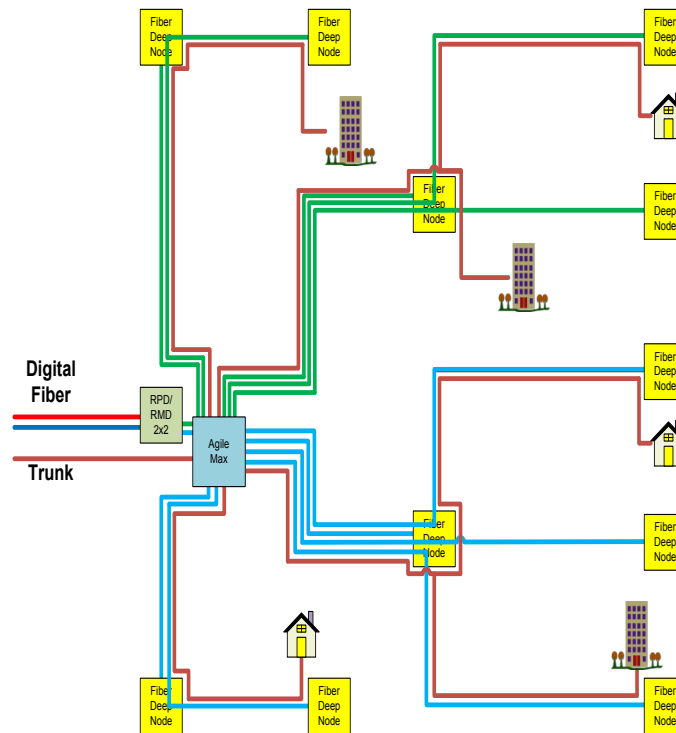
Fiber Deep Node

Fiber Deep Node

Fiber Deep Node

Fiber Deep Node

Fiber Deep Node

Digital Fiber

RPD/ RMD 2x2

Trunk

Agile Max

Fiber Deep Node

Fiber Deep Node

Fiber Deep Node

Fiber Deep Node

Fiber Deep Node

Fiber Deep Node

Fiber Deep Node